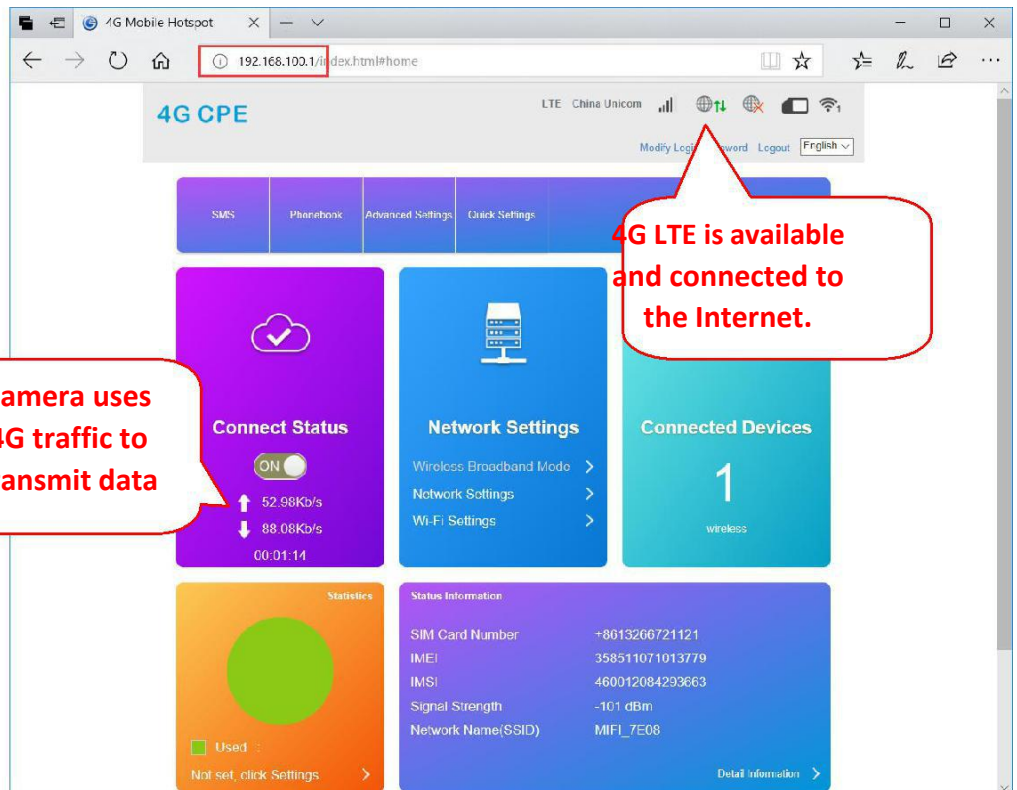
4G Mobile Hotspot

192.168.100.1/index.html#home

4G CPE

LTE China Unicom

Modify Login Password Logout English

SMS Phonebook Advanced Settings Quick Settings

4G LTE is available and connected to the Internet.

amera uses 4G traffic to ansmit data

Connect Status

ON

52.98Kb/s

88.08Kb/s

00:01:14

Network Settings

Wireless Broadband Mode >

Network Settings >

Wi-Fi Settings >

Connected Devices

1

wireless

Statistics

Used :

Not set, click Settings >

Status Information

| | |
|---|---|
| SIM Card Number | +8613266721121 |
| IMEI | 358511071013779 |
| IMSI | 460012084293663 |
| Signal Strength | -101 dBm |
| Network Name(SSID) | MIFI_7E08 |

Detail Information >